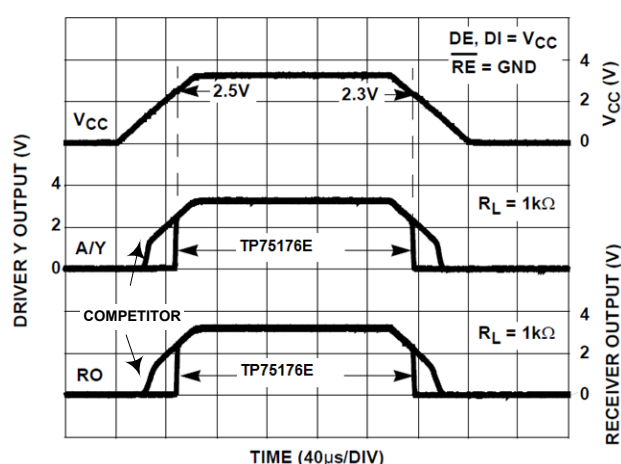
DE, DI = $V_{CC}$
$\overline{RE}$ = GND

4
2
0
$V_{CC}$ (V)

2.5V
2.3V

$V_{CC}$

DRIVER Y OUTPUT (V)

4
2
0

$R_L = 1k\Omega$

A/Y

TP75176E

COMPETITOR

4
2
0

$R_L = 1k\Omega$

RO

TP75176E

RECEIVER OUTPUT (V)

TIME (40µs/DIV)